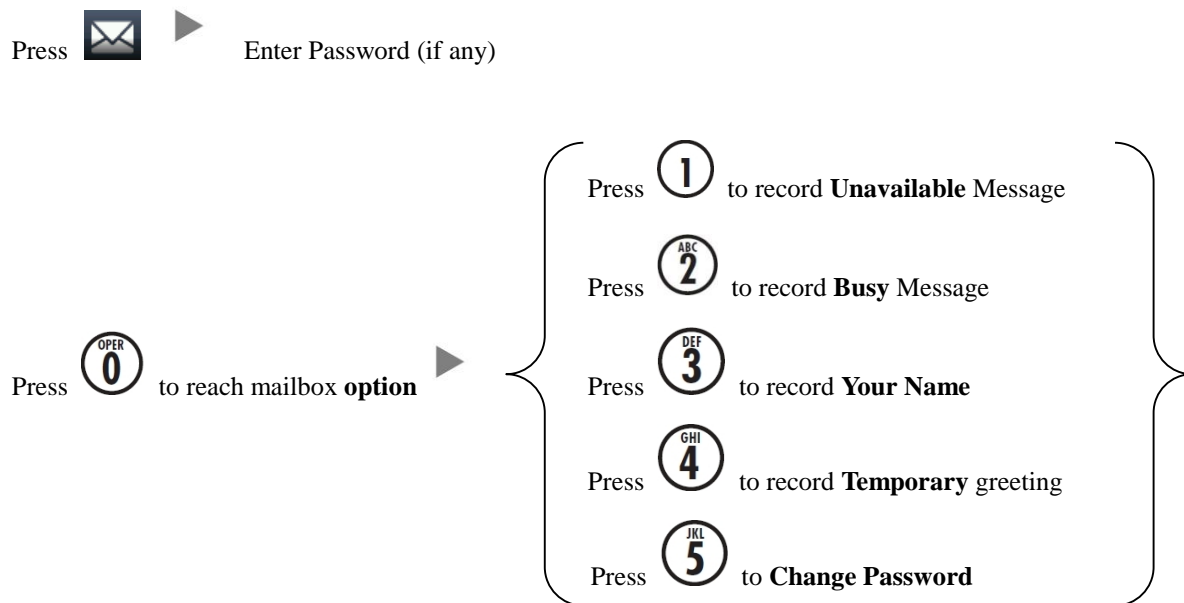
Press Enter Password (if any)

Press OPER 0 to reach mailbox **option**

Press 1 to record **Unavailable** Message

Press ABC 2 to record **Busy** Message

Press DEF 3 to record **Your Name**

Press GHI 4 to record **Temporary** greeting

Press JKL 5 to **Change Password**